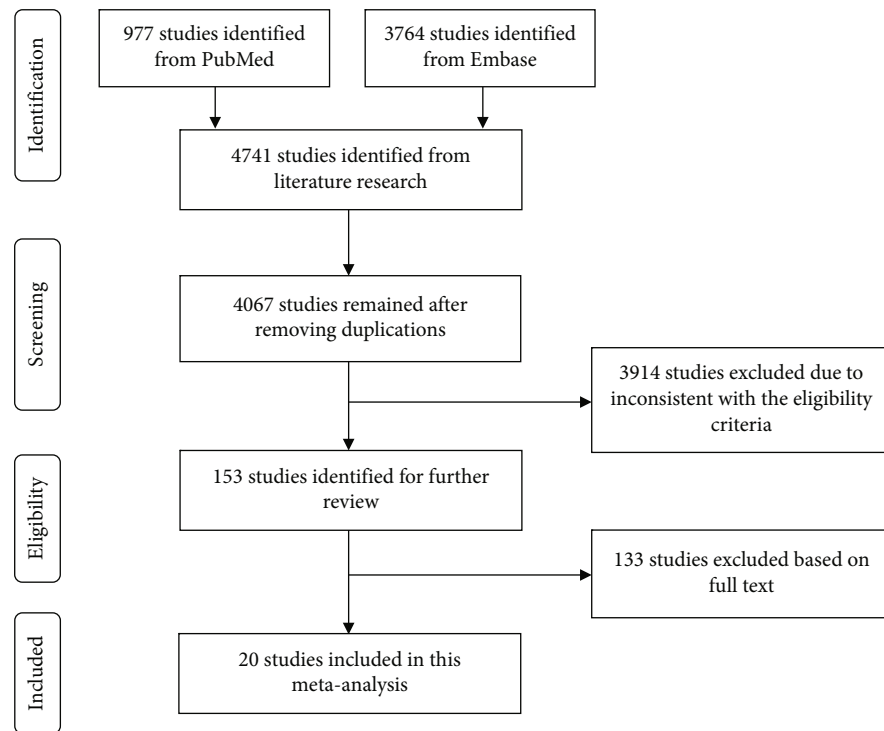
Identification

977 studies identified from PubMed

3764 studies identified from Embase

4741 studies identified from literature research

Screening

4067 studies remained after removing duplications

3914 studies excluded due to inconsistent with the eligibility criteria

Eligibility

153 studies identified for further review

133 studies excluded based on full text

Included

20 studies included in this meta-analysis